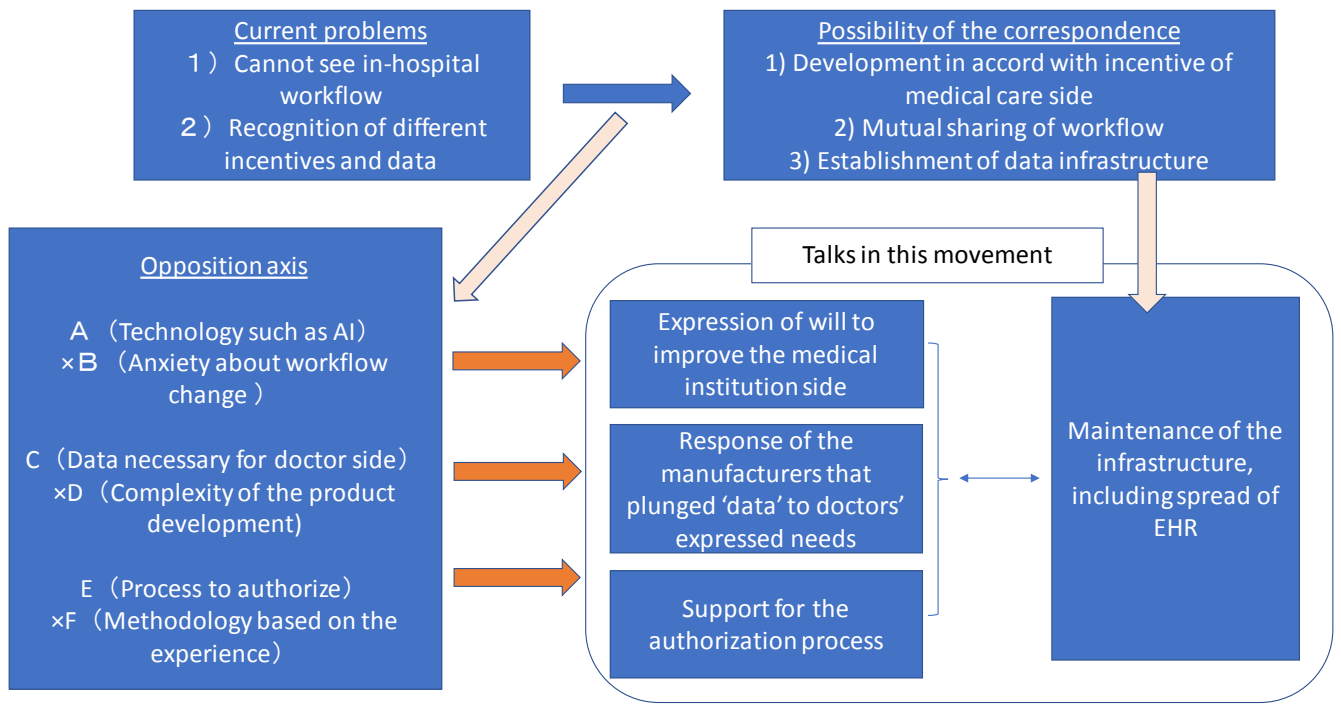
Current problems
１） Cannot see in-hospital workflow
２） Recognition of different incentives and data

Possibility of the correspondence
1) Development in accord with incentive of medical care side
2) Mutual sharing of workflow
3) Establishment of data infrastructure

Opposition axis

A （Technology such as AI）
×B （Anxiety about workflow change ）

C（Data necessary for doctor side）
×D（Complexity of the product development)

E（Process to authorize）
×F（Methodology based on the experience）

Talks in this movement

Expression of will to improve the medical institution side

Response of the manufacturers that plunged ‘data’ to doctors’ expressed needs

Support for the authorization process

Maintenance of the infrastructure, including spread of EHR